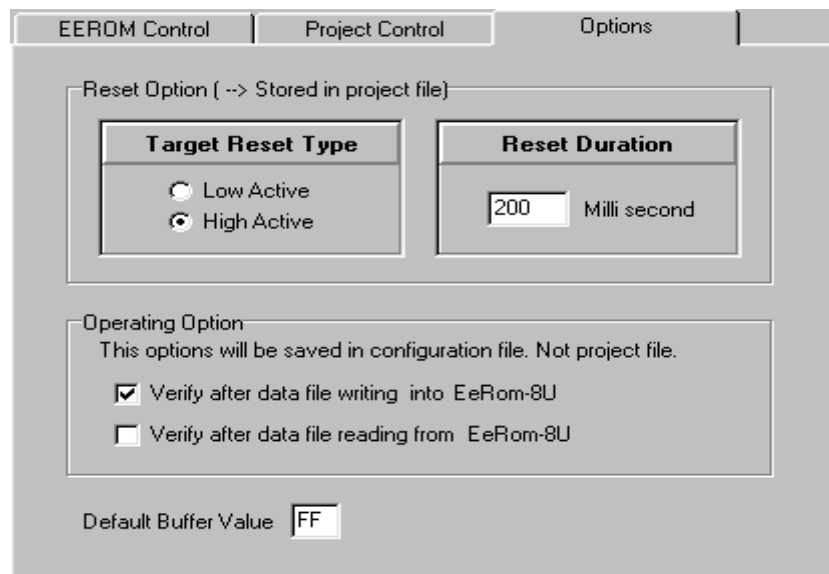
EEROM Control | Project Control | Options

Reset Option ( --> Stored in project file)

Target Reset Type

Low Active
High Active

Reset Duration

200 Milli second

Operating Option

This options will be saved in configuration file. Not project file.

Verify after data file writing into EeRom-8U

Verify after data file reading from EeRom-8U

Default Buffer Value FF